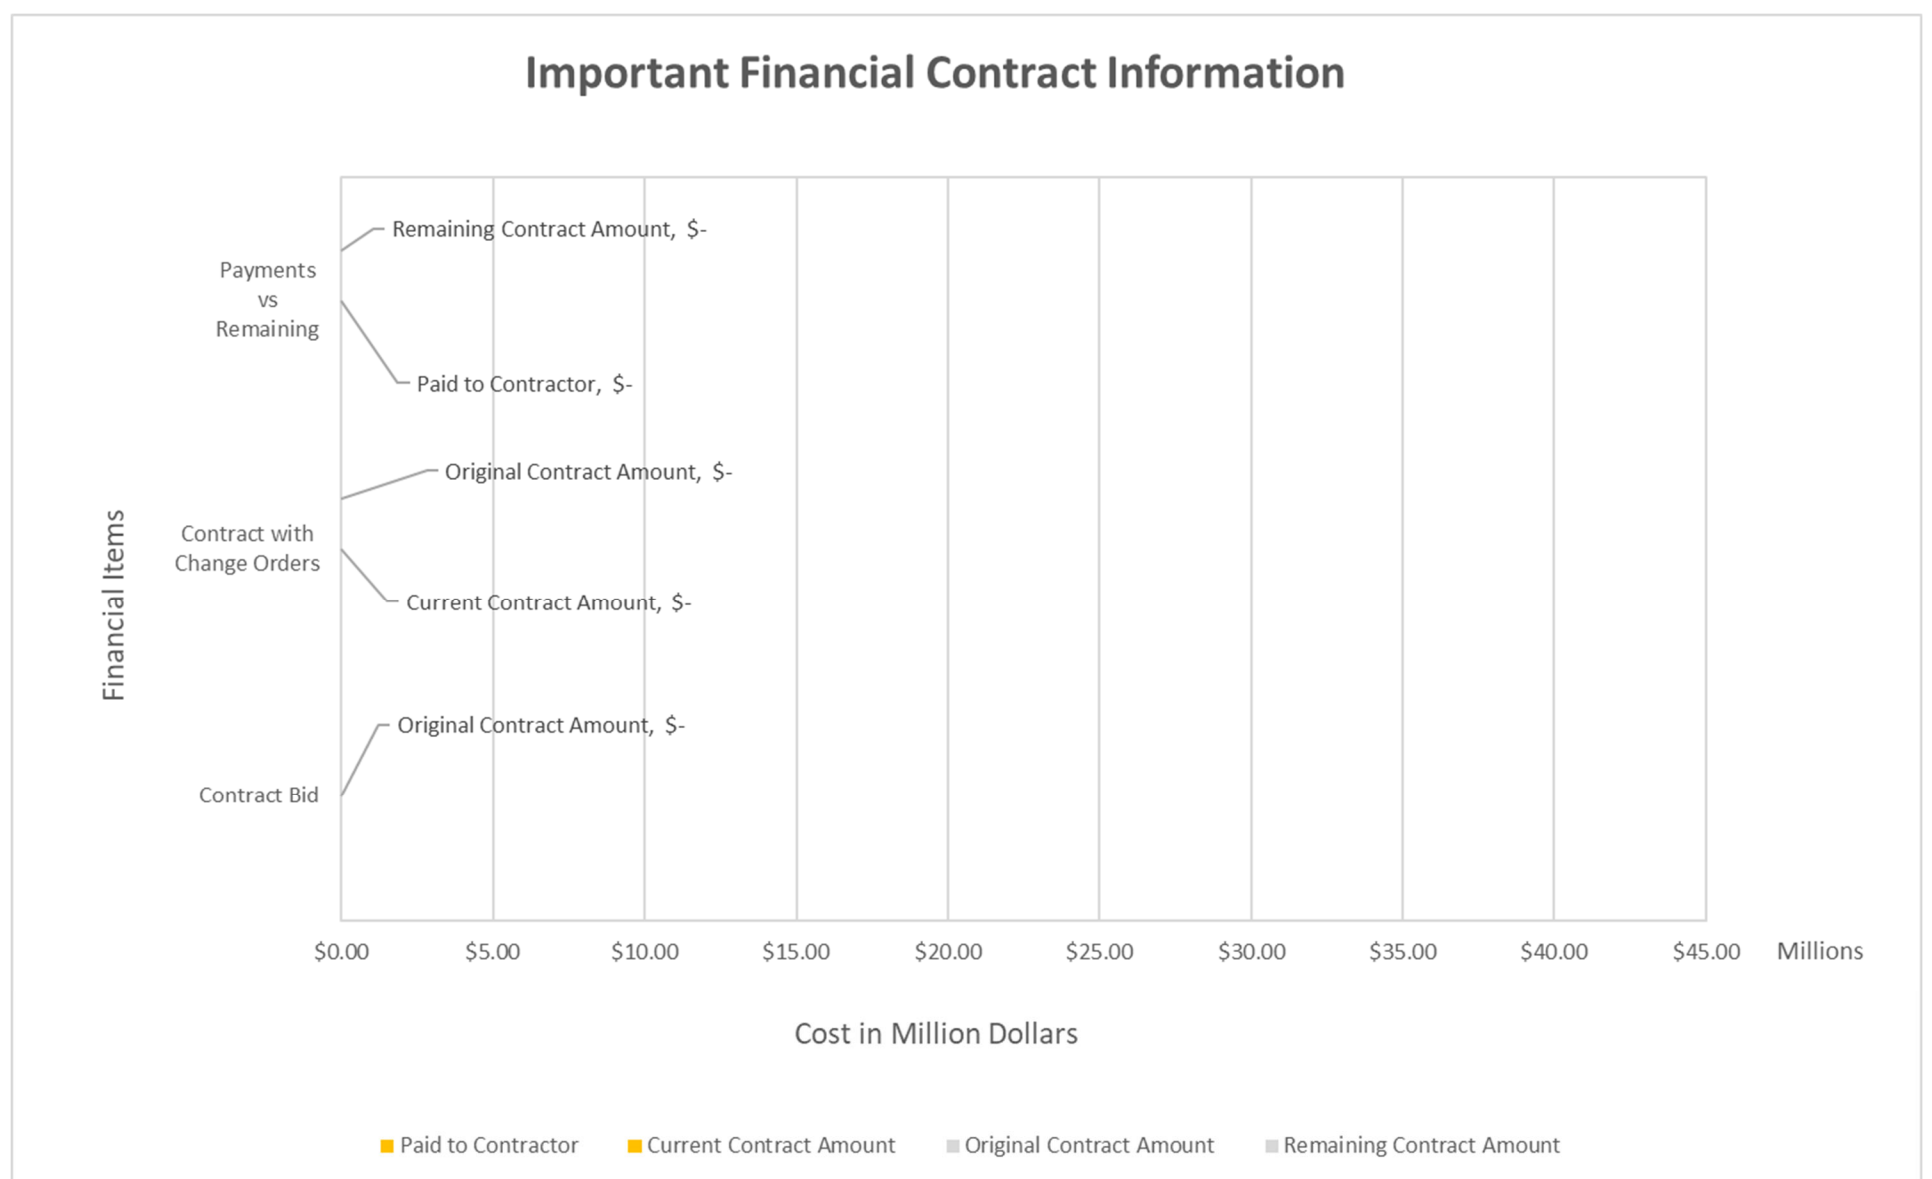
Important Financial Contract Information

Financial Items

Payments vs Remaining

Remaining Contract Amount, $-

Paid to Contractor, $-

Contract with Change Orders

Original Contract Amount, $-

Current Contract Amount, $-

Contract Bid

Original Contract Amount, $-

$0.00 $5.00 $10.00 $15.00 $20.00 $25.00 $30.00 $35.00 $40.00 $45.00 Millions

Cost in Million Dollars

Paid to Contractor Current Contract Amount Original Contract Amount Remaining Contract Amount